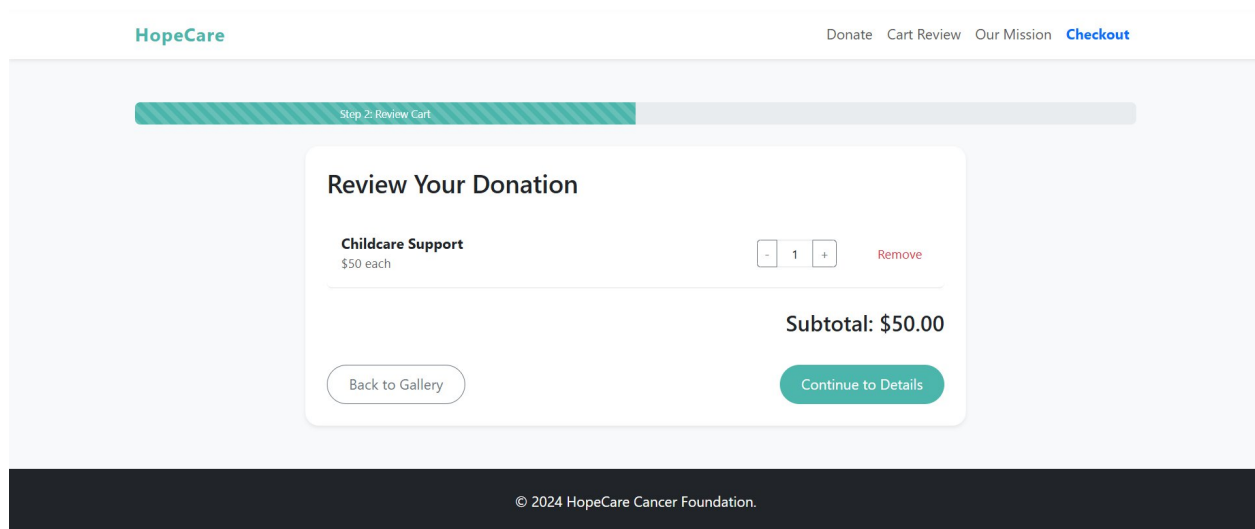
HopeCare

Donate Cart Review Our Mission Checkout

Step 2: Review Cart

Review Your Donation

Childcare Support
$50 each

- 1 +

Remove

Subtotal: $50.00

Back to Gallery

Continue to Details

© 2024 HopeCare Cancer Foundation.